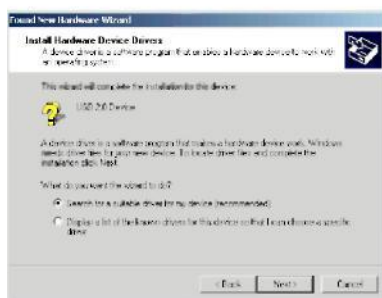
Found New Hardware Wizard

Install Hardware Device Drivers

A device driver is a software program that enables a hardware device to work with an operating system.

This wizard will complete the installation for this device:

USB 2.0 Device

A device driver is a software program that makes a hardware device work. Windows needs driver files for your new device. To locate driver files and complete the installation click Next.

What do you want the wizard to do?

Search for a suitable driver for my device (recommended)

Display a list of the known drivers for this device so that I can choose a specific driver

< Back Next > Cancel